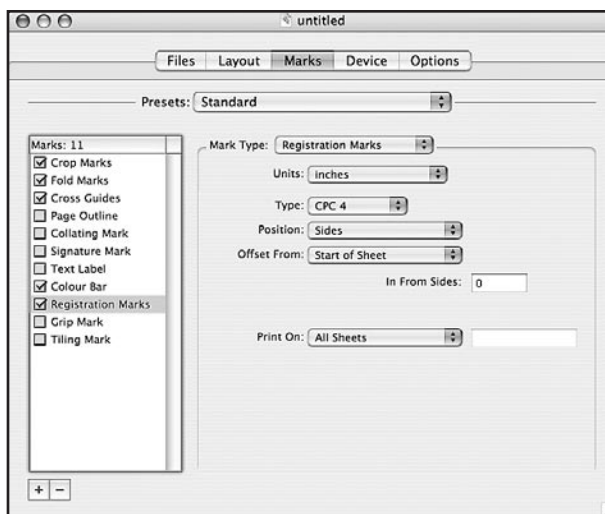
untitled

Files Layout Marks Device Options

Presets: Standard

Marks: 11
☑ Crop Marks
☑ Fold Marks
☑ Cross Guides
☐ Page Outline
☐ Collating Mark
☐ Signature Mark
☐ Text Label
☑ Colour Bar
☑ Registration Marks
☐ Grip Mark
☐ Tiling Mark

+ −

Mark Type: Registration Marks

Units: inches

Type: CPC 4

Position: Sides

Offset From: Start of Sheet

In From Sides: 0

Print On: All Sheets